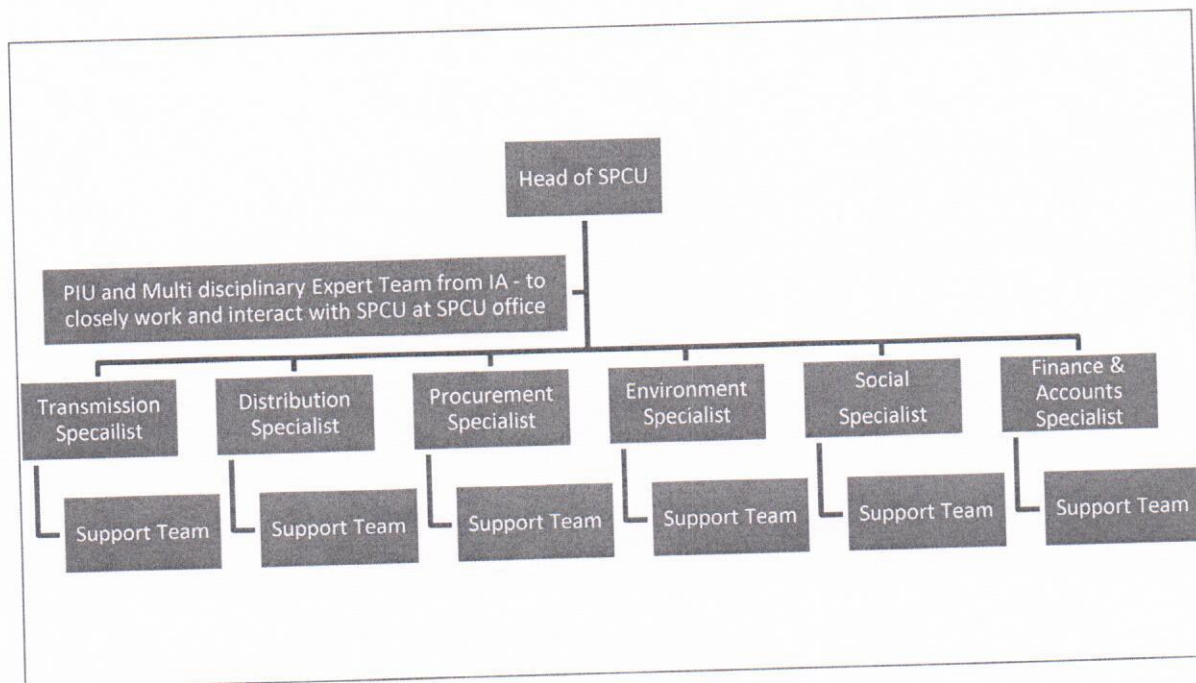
Head of SPCU

PIU and Multi disciplinary Expert Team from IA - to closely work and interact with SPCU at SPCU office

Transmission Specailist

Support Team

Distribution Specialist

Support Team

Procurement Specialist

Support Team

Environment Specialist

Support Team

Social Specialist

Support Team

Finance & Accounts Specialist

Support Team